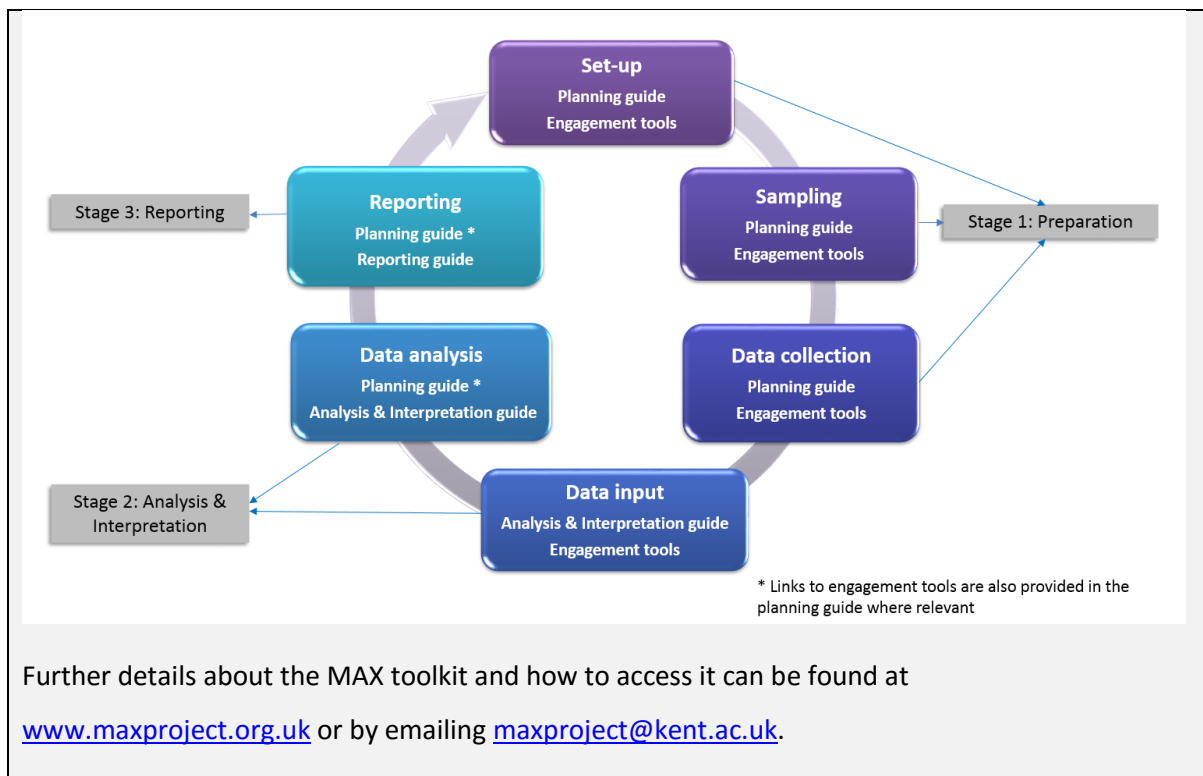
Set-up
Planning guide
Engagement tools

Sampling
Planning guide
Engagement tools

Stage 1: Preparation

Data collection
Planning guide
Engagement tools

Data input
Analysis & Interpretation guide
Engagement tools

Data analysis
Planning guide *
Analysis & Interpretation guide

Stage 2: Analysis & Interpretation

Reporting
Planning guide *
Reporting guide

Stage 3: Reporting

* Links to engagement tools are also provided in the planning guide where relevant

Further details about the MAX toolkit and how to access it can be found at www.maxproject.org.uk or by emailing maxproject@kent.ac.uk.